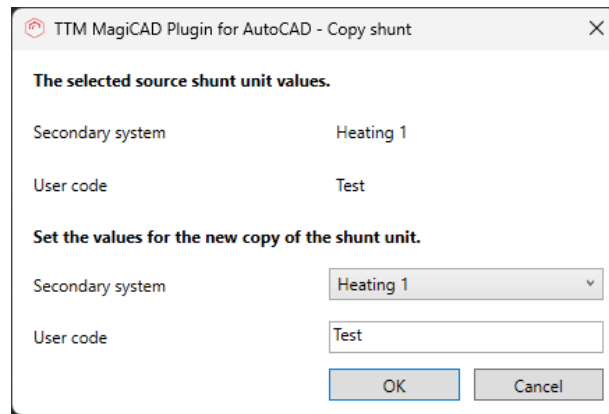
TTM MagiCAD Plugin for AutoCAD - Copy shunt
×

The selected source shunt unit values.

Secondary system Heating 1

User code Test

Set the values for the new copy of the shunt unit.

Secondary system Heating 1

User code Test

OK Cancel